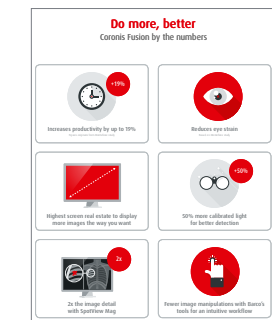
Do more, better
Coronis Fusion by the numbers

+19%
Increases productivity by up to 19%
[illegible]

Reduces eye strain
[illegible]

Highest screen real estate to display more images the way you want

+50%
50% more calibrated light for better detection

2x
2x the image detail with SpotView Mag

Fewer image manipulations with Barco's tools for an intuitive workflow